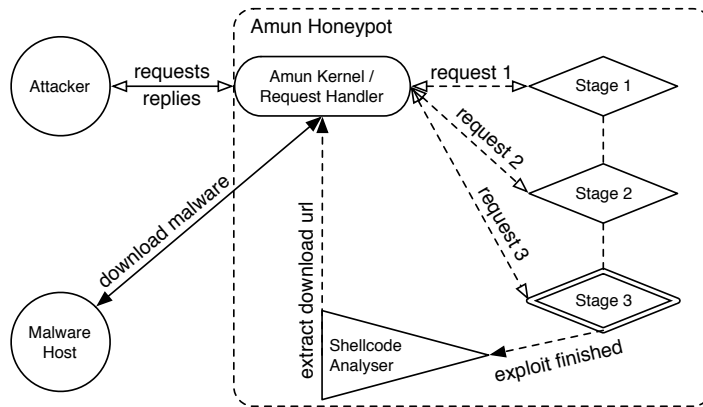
Amun Honeypot

Attacker

requests

replies

Amun Kernel / Request Handler

request 1

Stage 1

request 2

Stage 2

request 3

Stage 3

download malware

extract download url

Malware Host

Shellcode Analyser

exploit finished